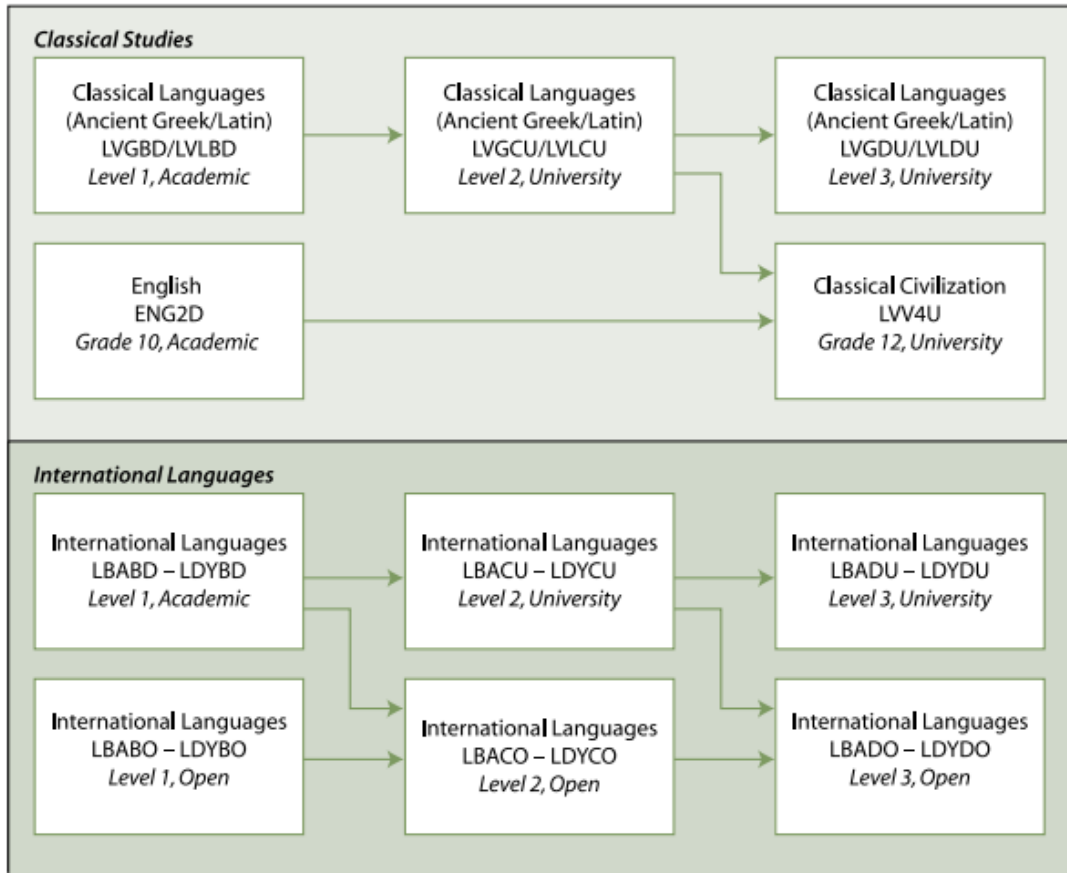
*Classical Studies*

Classical Languages
(Ancient Greek/Latin)
LVGBD/LVLBD
*Level 1, Academic*

Classical Languages
(Ancient Greek/Latin)
LVGCU/LVLCU
*Level 2, University*

Classical Languages
(Ancient Greek/Latin)
LVGDU/LVLDU
*Level 3, University*

English
ENG2D
*Grade 10, Academic*

Classical Civilization
LVV4U
*Grade 12, University*

*International Languages*

International Languages
LBABD – LDYBD
*Level 1, Academic*

International Languages
LBACU – LDYCU
*Level 2, University*

International Languages
LBADU – LDYDU
*Level 3, University*

International Languages
LBABO – LDYBO
*Level 1, Open*

International Languages
LBACO – LDYCO
*Level 2, Open*

International Languages
LBADO – LDYDO
*Level 3, Open*